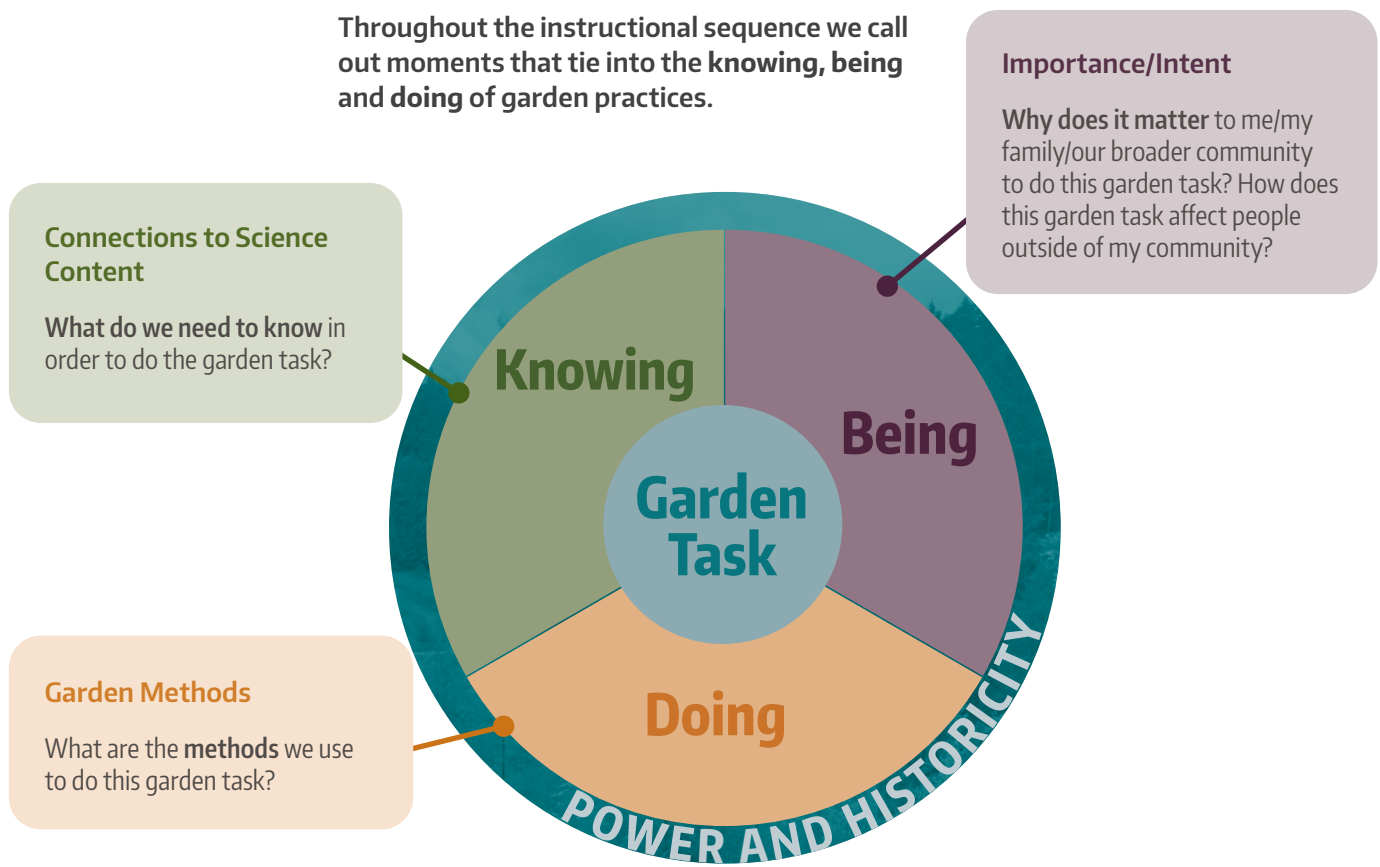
Throughout the instructional sequence we call out moments that tie into the **knowing, being** and **doing** of garden practices.

Importance/Intent

**Why does it matter** to me/my family/our broader community to do this garden task? How does this garden task affect people outside of my community?

Connections to Science Content

**What do we need to know** in order to do the garden task?

Knowing

Being

Garden Task

Doing

Garden Methods

What are the **methods** we use to do this garden task?

POWER AND HISTORICITY